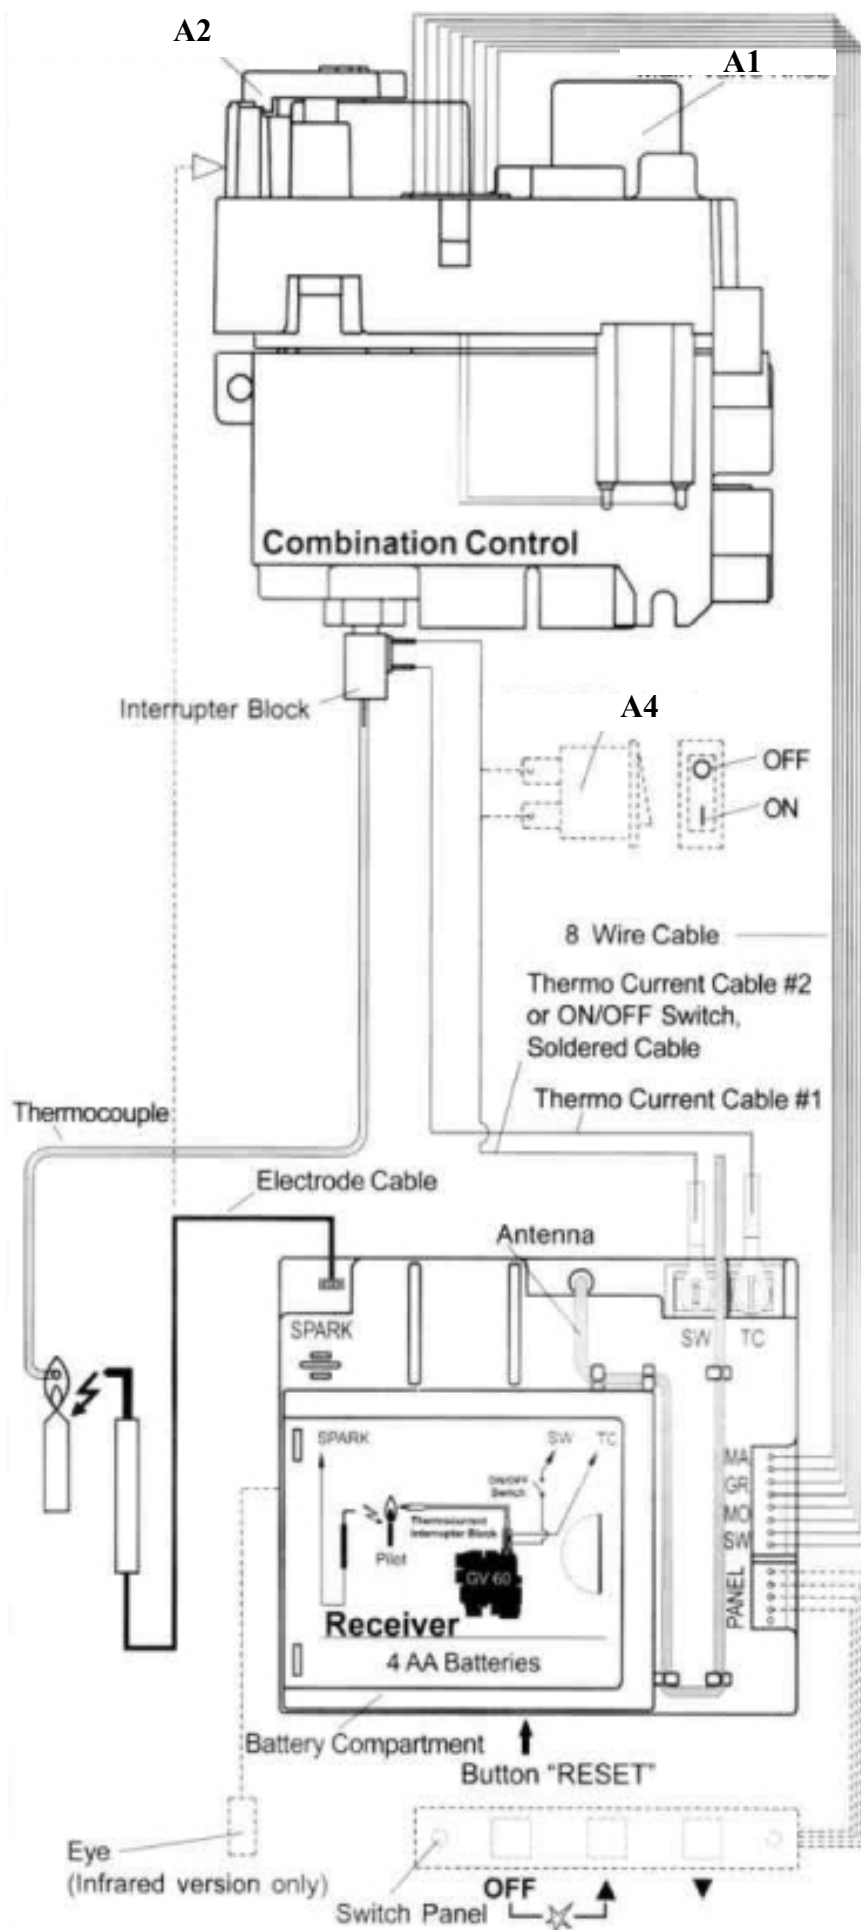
A2

A1

Combination Control

Interrupter Block

A4

OFF

ON

8 Wire Cable

Thermo Current Cable #2 or ON/OFF Switch, Soldered Cable

Thermo Current Cable #1

Thermocouple

Electrode Cable

Antenna

SPARK

SW TC

SPARK SW TC

ON/OFF Switch

Thermocurrent Interrupter Block

Pilot

GV 60

Receiver

4 AA Batteries

MA GR MO SW

PANEL

Battery Compartment

Button "RESET"

Eye
(Infrared version only)

Switch Panel

OFF